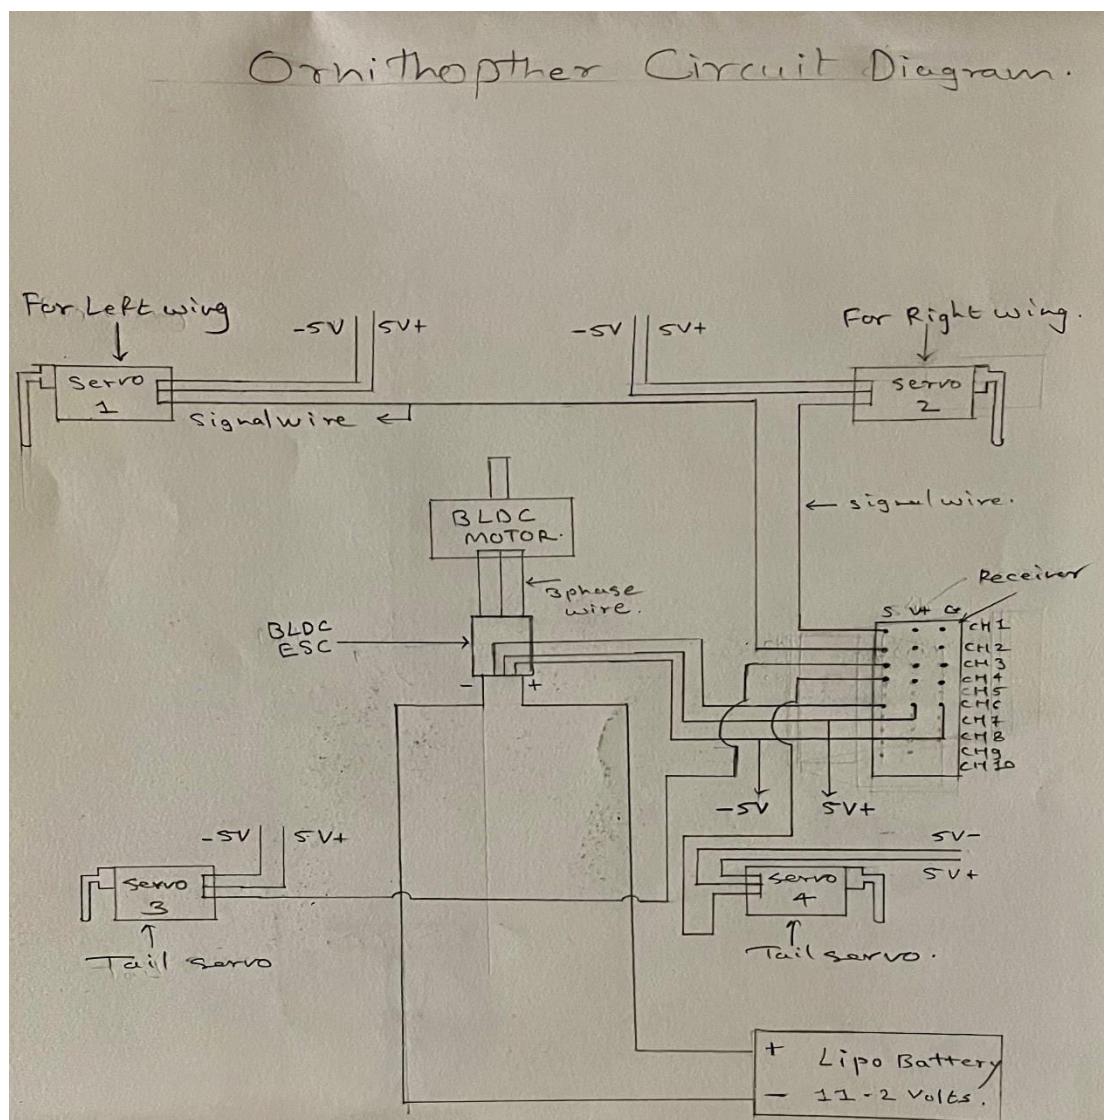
Ornithopther Circuit Diagram.

For Left wing

-5V | 5V+

-5V | 5V+

For Right wing.

Servo 1

Signalwire

Servo 2

BLDC MOTOR.

← signalwire.

3phase wire.

Receiver

BLDC ESC

S. V+ G

CH1
CH2
CH3
CH4
CH5
CH6
CH7
CH8
CH9
CH10

- +

-5V 5V+

-5V | 5V+

5V-

5V+

Servo 3

Servo 4

Tail servo

Tail servo.

+ Lipo Battery
- 11.2 Volts.